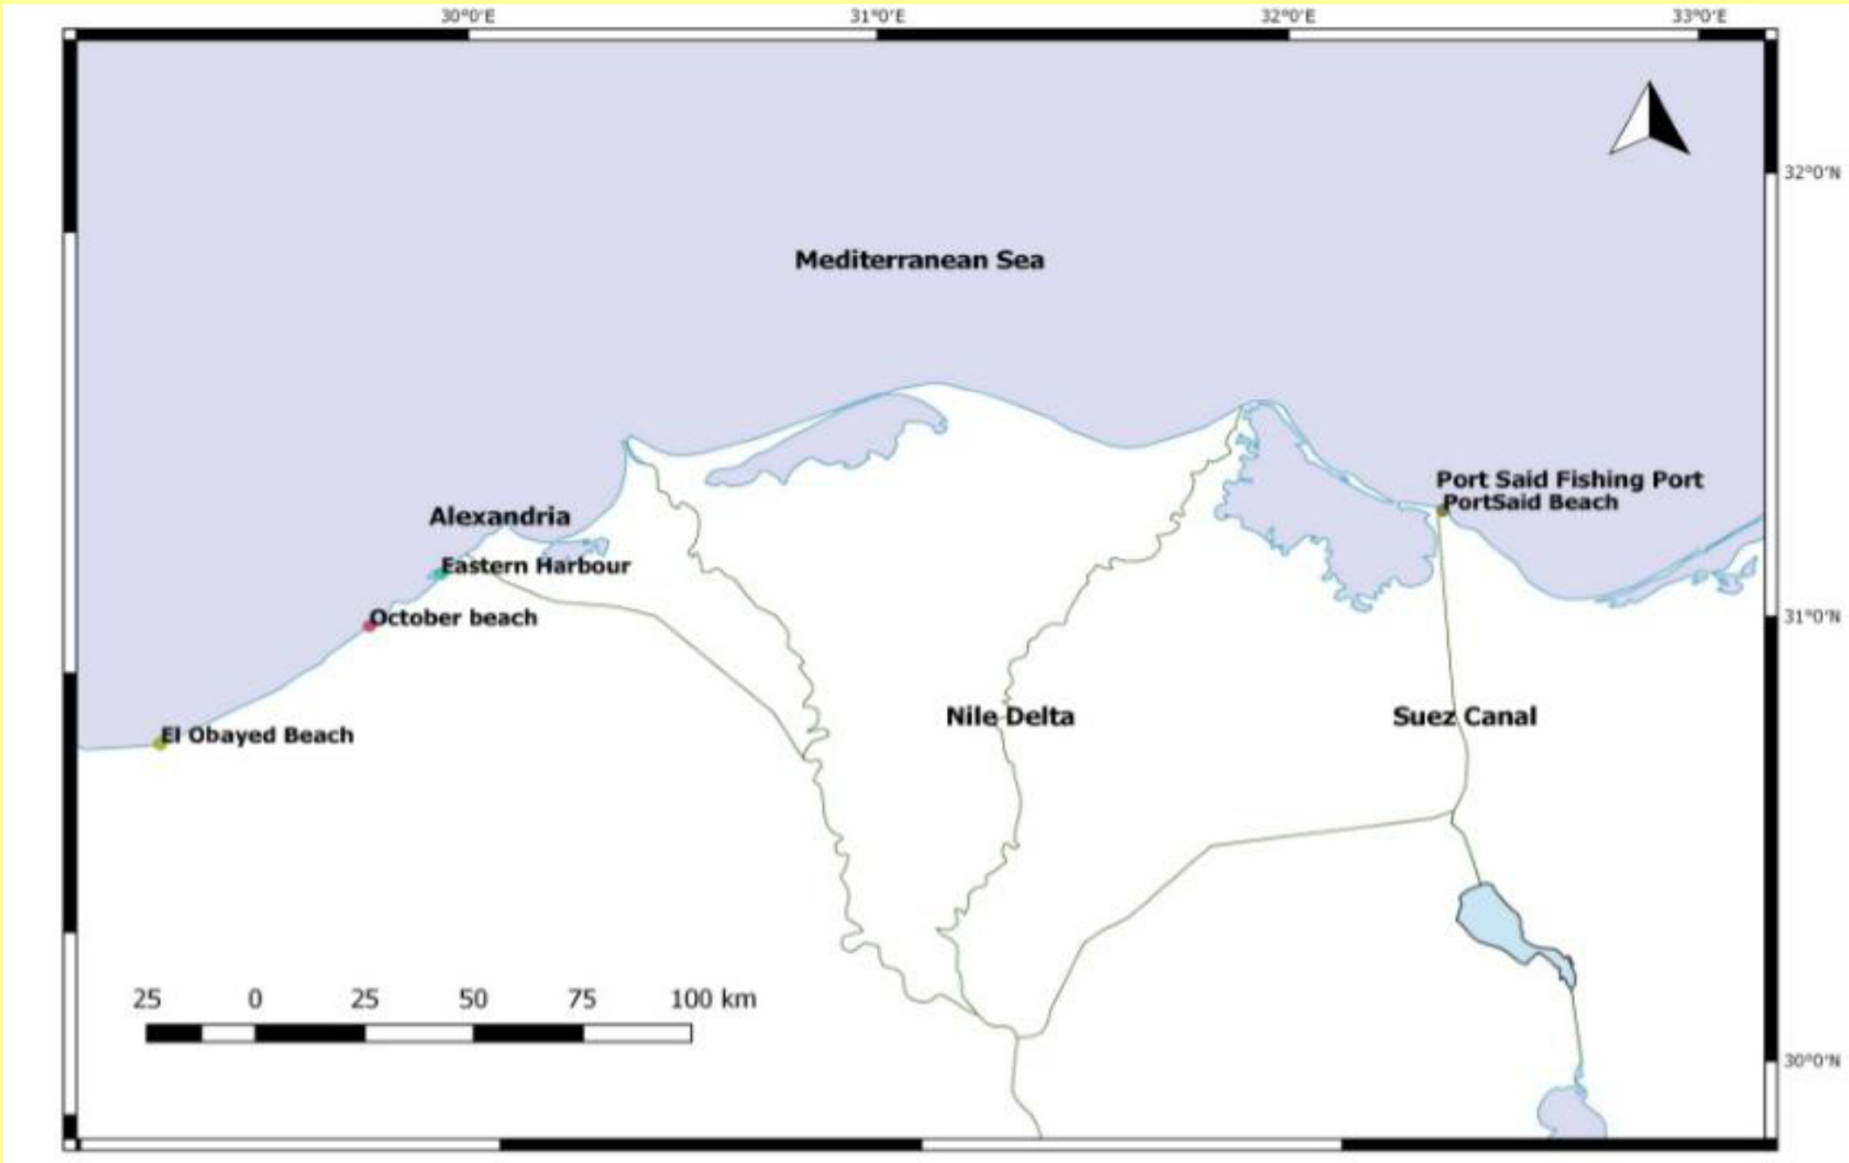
30°0'E
31°0'E
32°0'E
33°0'E

32°0'N
31°0'N
30°0'N

Mediterranean Sea

Port Said Fishing Port
PortSaid Beach

Alexandria

Eastern Harbour

October beach

El Obayed Beach

Nile Delta

Suez Canal

25 0 25 50 75 100 km